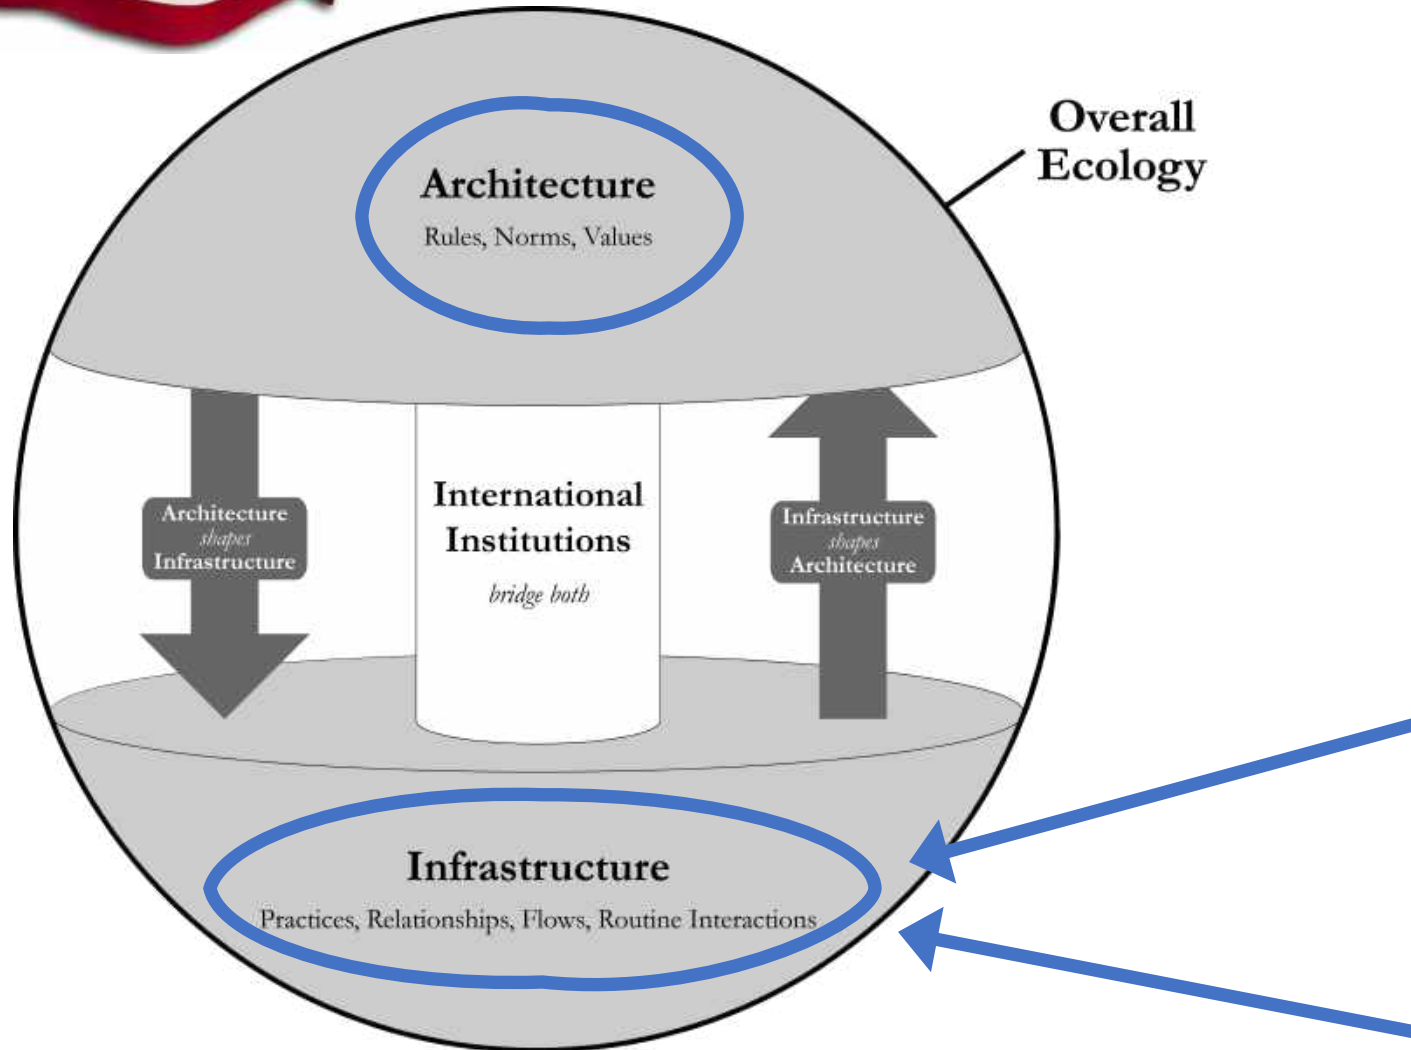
Overall Ecology

Architecture

Rules, Norms, Values

Architecture shapes Infrastructure

International Institutions

bridge both

Infrastructure shapes Architecture

Infrastructure

Practices, Relationships, Flows, Routine Interactions